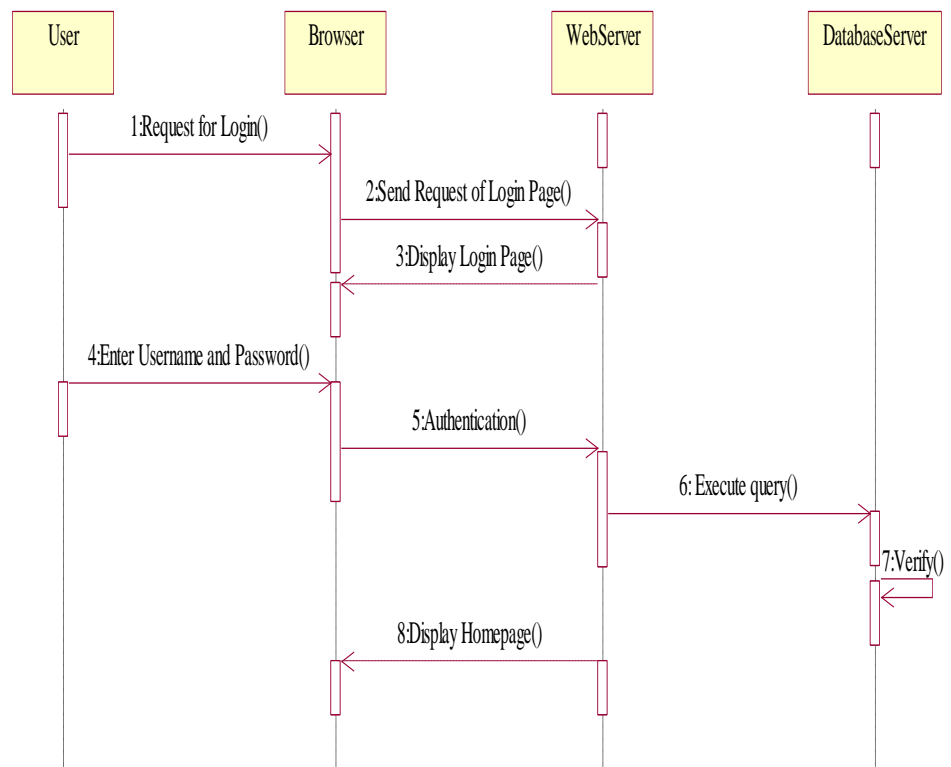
User

Browser

WebServer

DatabaseServer

1:Request for Login()

2:Send Request of Login Page()

3:Display Login Page()

4:Enter Username and Password()

5:Authentication()

6: Execute query()

7:Verify()

8:Display Homepage()